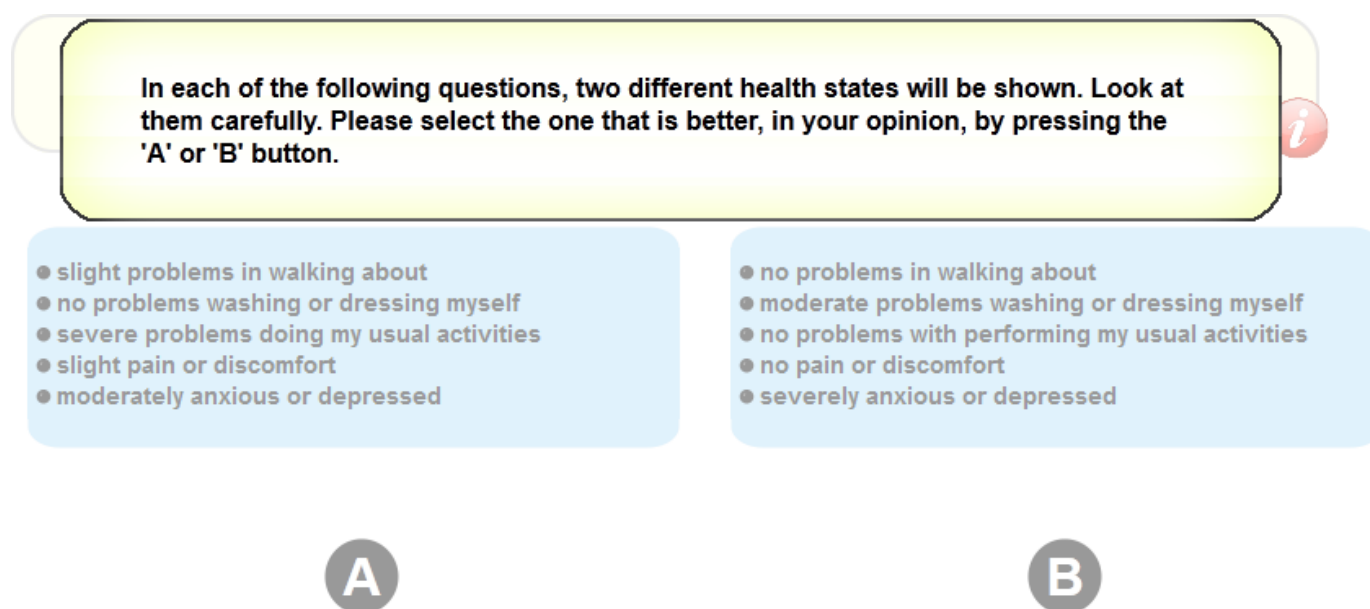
In each of the following questions, two different health states will be shown. Look at them carefully. Please select the one that is better, in your opinion, by pressing the 'A' or 'B' button.

i

- slight problems in walking about
- no problems washing or dressing myself
- severe problems doing my usual activities
- slight pain or discomfort
- moderately anxious or depressed

- no problems in walking about
- moderate problems washing or dressing myself
- no problems with performing my usual activities
- no pain or discomfort
- severely anxious or depressed

A

B